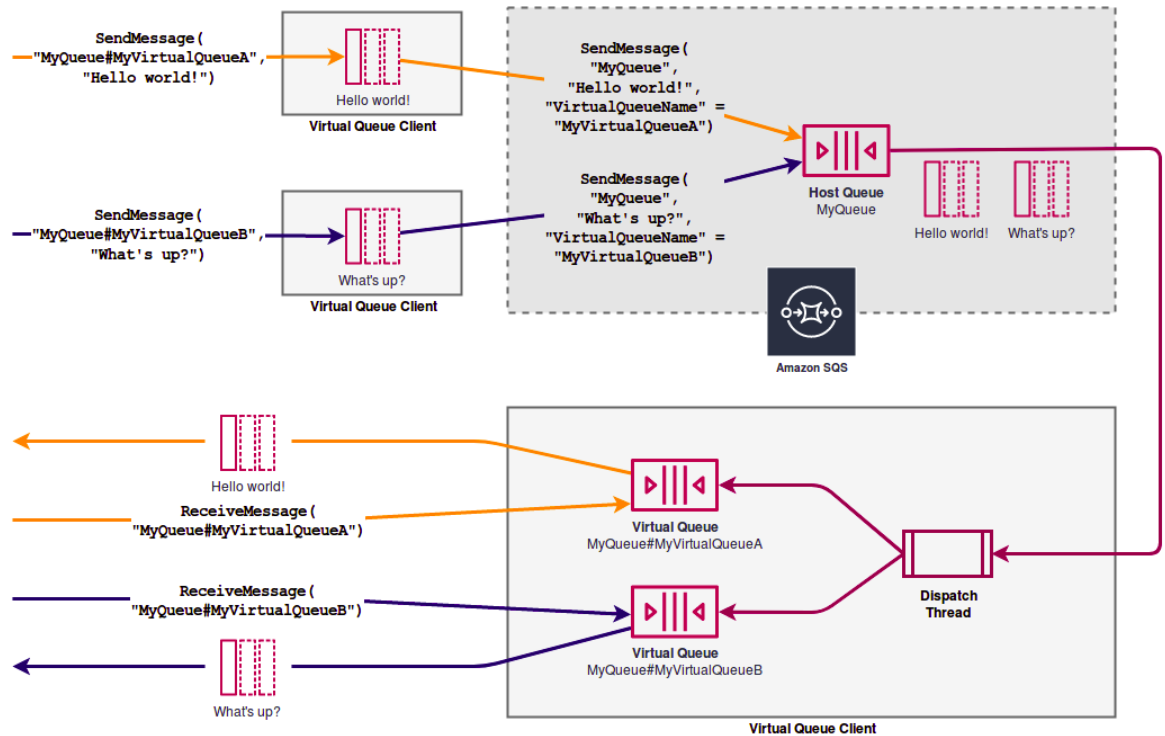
SendMessage(
"MyQueue#MyVirtualQueueA",
"Hello world!")

Hello world!
Virtual Queue Client

SendMessage(
"MyQueue",
"Hello world!",
"VirtualQueueName" =
"MyVirtualQueueA")

Host Queue
MyQueue

Hello world!
What's up?

SendMessage(
"MyQueue#MyVirtualQueueB",
"What's up?")

What's up?
Virtual Queue Client

SendMessage(
"MyQueue",
"What's up?",
"VirtualQueueName" =
"MyVirtualQueueB")

Amazon SQS

Hello world!

ReceiveMessage(
"MyQueue#MyVirtualQueueA")

Virtual Queue
MyQueue#MyVirtualQueueA

Dispatch
Thread

ReceiveMessage(
"MyQueue#MyVirtualQueueB")

Virtual Queue
MyQueue#MyVirtualQueueB

What's up?

Virtual Queue Client